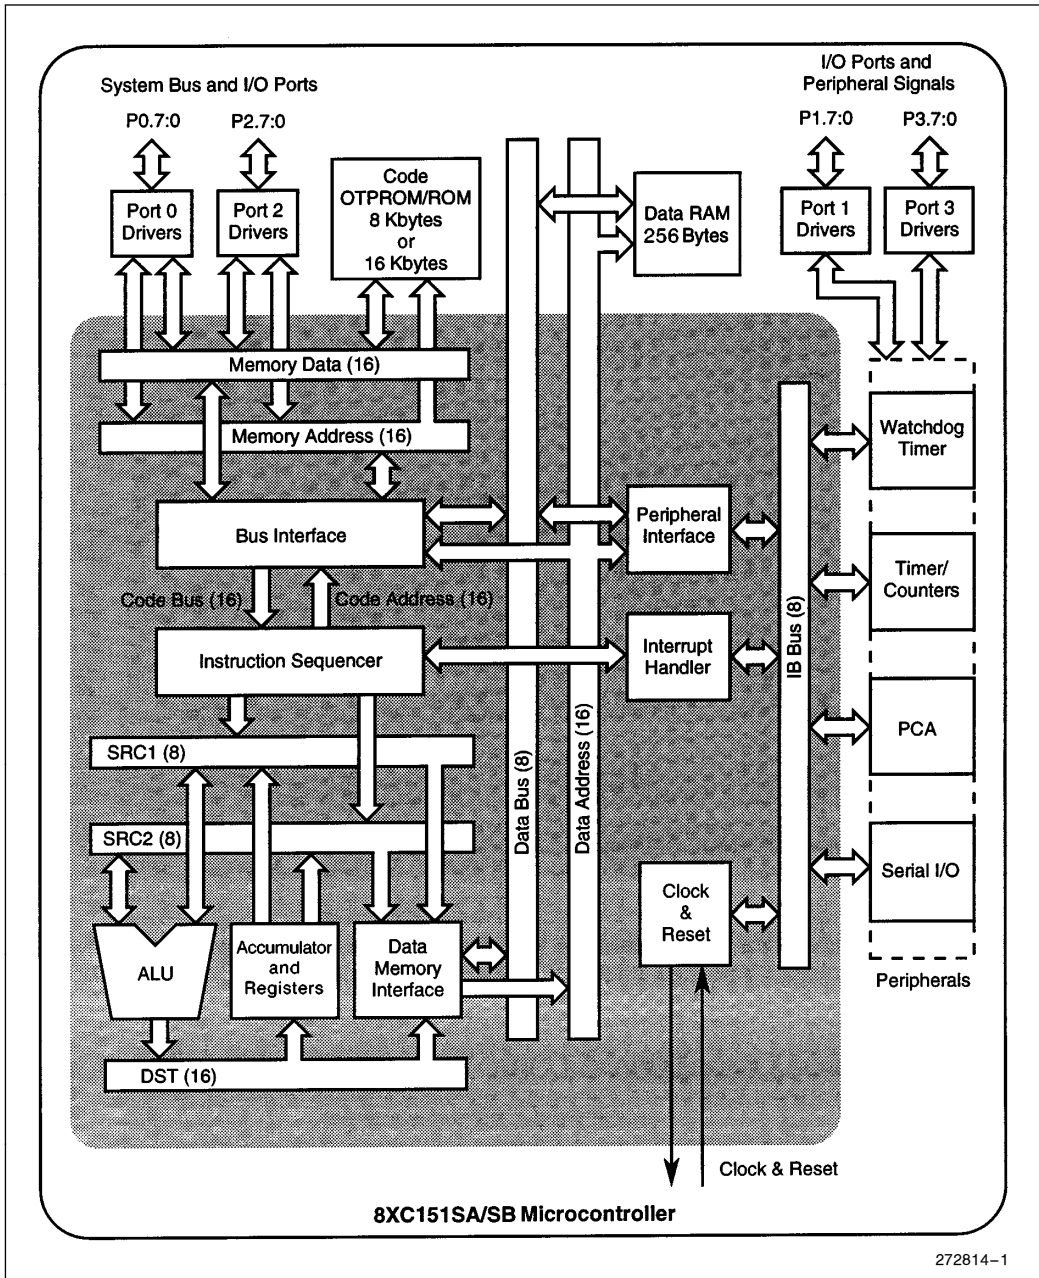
System Bus and I/O Ports

P0.7:0

P2.7:0

Port 0 Drivers

Port 2 Drivers

Code OTPROM/ROM 8 Kbytes or 16 Kbytes

Data RAM 256 Bytes

I/O Ports and Peripheral Signals

P1.7:0

P3.7:0

Port 1 Drivers

Port 3 Drivers

Memory Data (16)

Memory Address (16)

Watchdog Timer

Bus Interface

Peripheral Interface

Timer/ Counters

Code Bus (16)

Code Address (16)

Instruction Sequencer

Interrupt Handler

IB Bus (8)

PCA

SRC1 (8)

Data Bus (8)

Data Address (16)

SRC2 (8)

Serial I/O

Clock & Reset

ALU

Accumulator and Registers

Data Memory Interface

Peripherals

DST (16)

Clock & Reset

8XC151SA/SB Microcontroller

272814–1